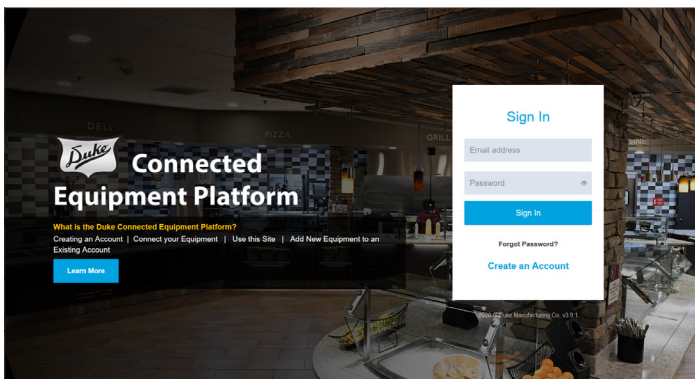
DELI

PIZZA

GRILL

Duke

Connected Equipment Platform

What is the Duke Connected Equipment Platform?

Creating an Account | Connect your Equipment | Use this Site | Add New Equipment to an Existing Account

Learn More

Sign In

Email address

Password

Sign In

Forgot Password?

Create an Account

©2020 Duke Manufacturing Co. v3.9.1